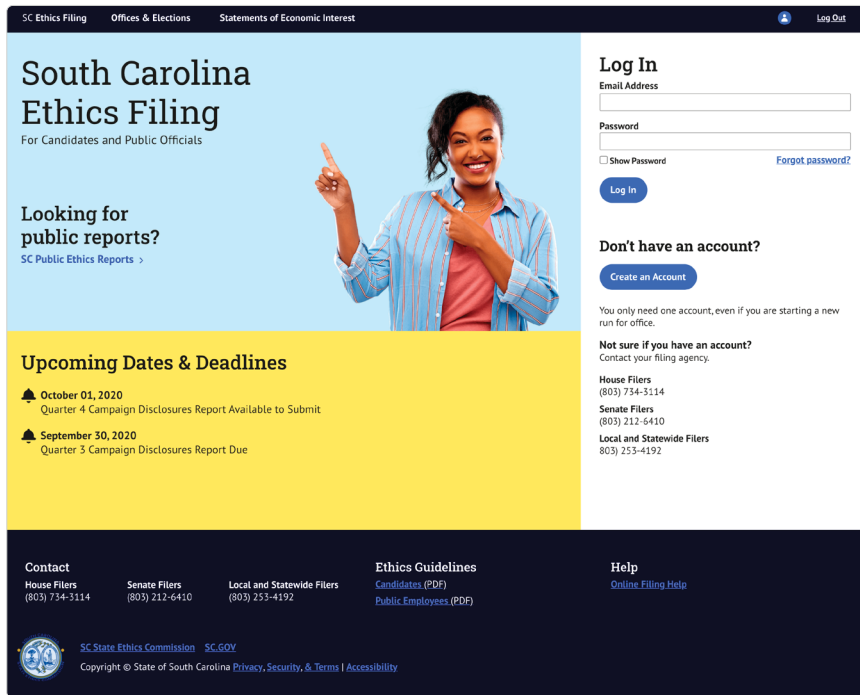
SC Ethics Filing   Offices & Elections   Statements of Economic Interest   Log Out

South Carolina Ethics Filing
For Candidates and Public Officials

Looking for public reports?
SC Public Ethics Reports ›

Log In
Email Address

Password

Show Password   Forgot password?

Log In

Don't have an account?

Create an Account

You only need one account, even if you are starting a new run for office.

Not sure if you have an account?
Contact your filing agency.

House Filers
(803) 734-3114

Senate Filers
(803) 212-6410

Local and Statewide Filers
803) 253-4192

Upcoming Dates & Deadlines

October 01, 2020
Quarter 4 Campaign Disclosures Report Available to Submit

September 30, 2020
Quarter 3 Campaign Disclosures Report Due

Contact
House Filers
(803) 734-3114

Senate Filers
(803) 212-6410

Local and Statewide Filers
(803) 253-4192

Ethics Guidelines
Candidates (PDF)
Public Employees (PDF)

Help
Online Filing Help

SC State Ethics Commission   SC.GOV
Copyright © State of South Carolina Privacy, Security, & Terms | Accessibility